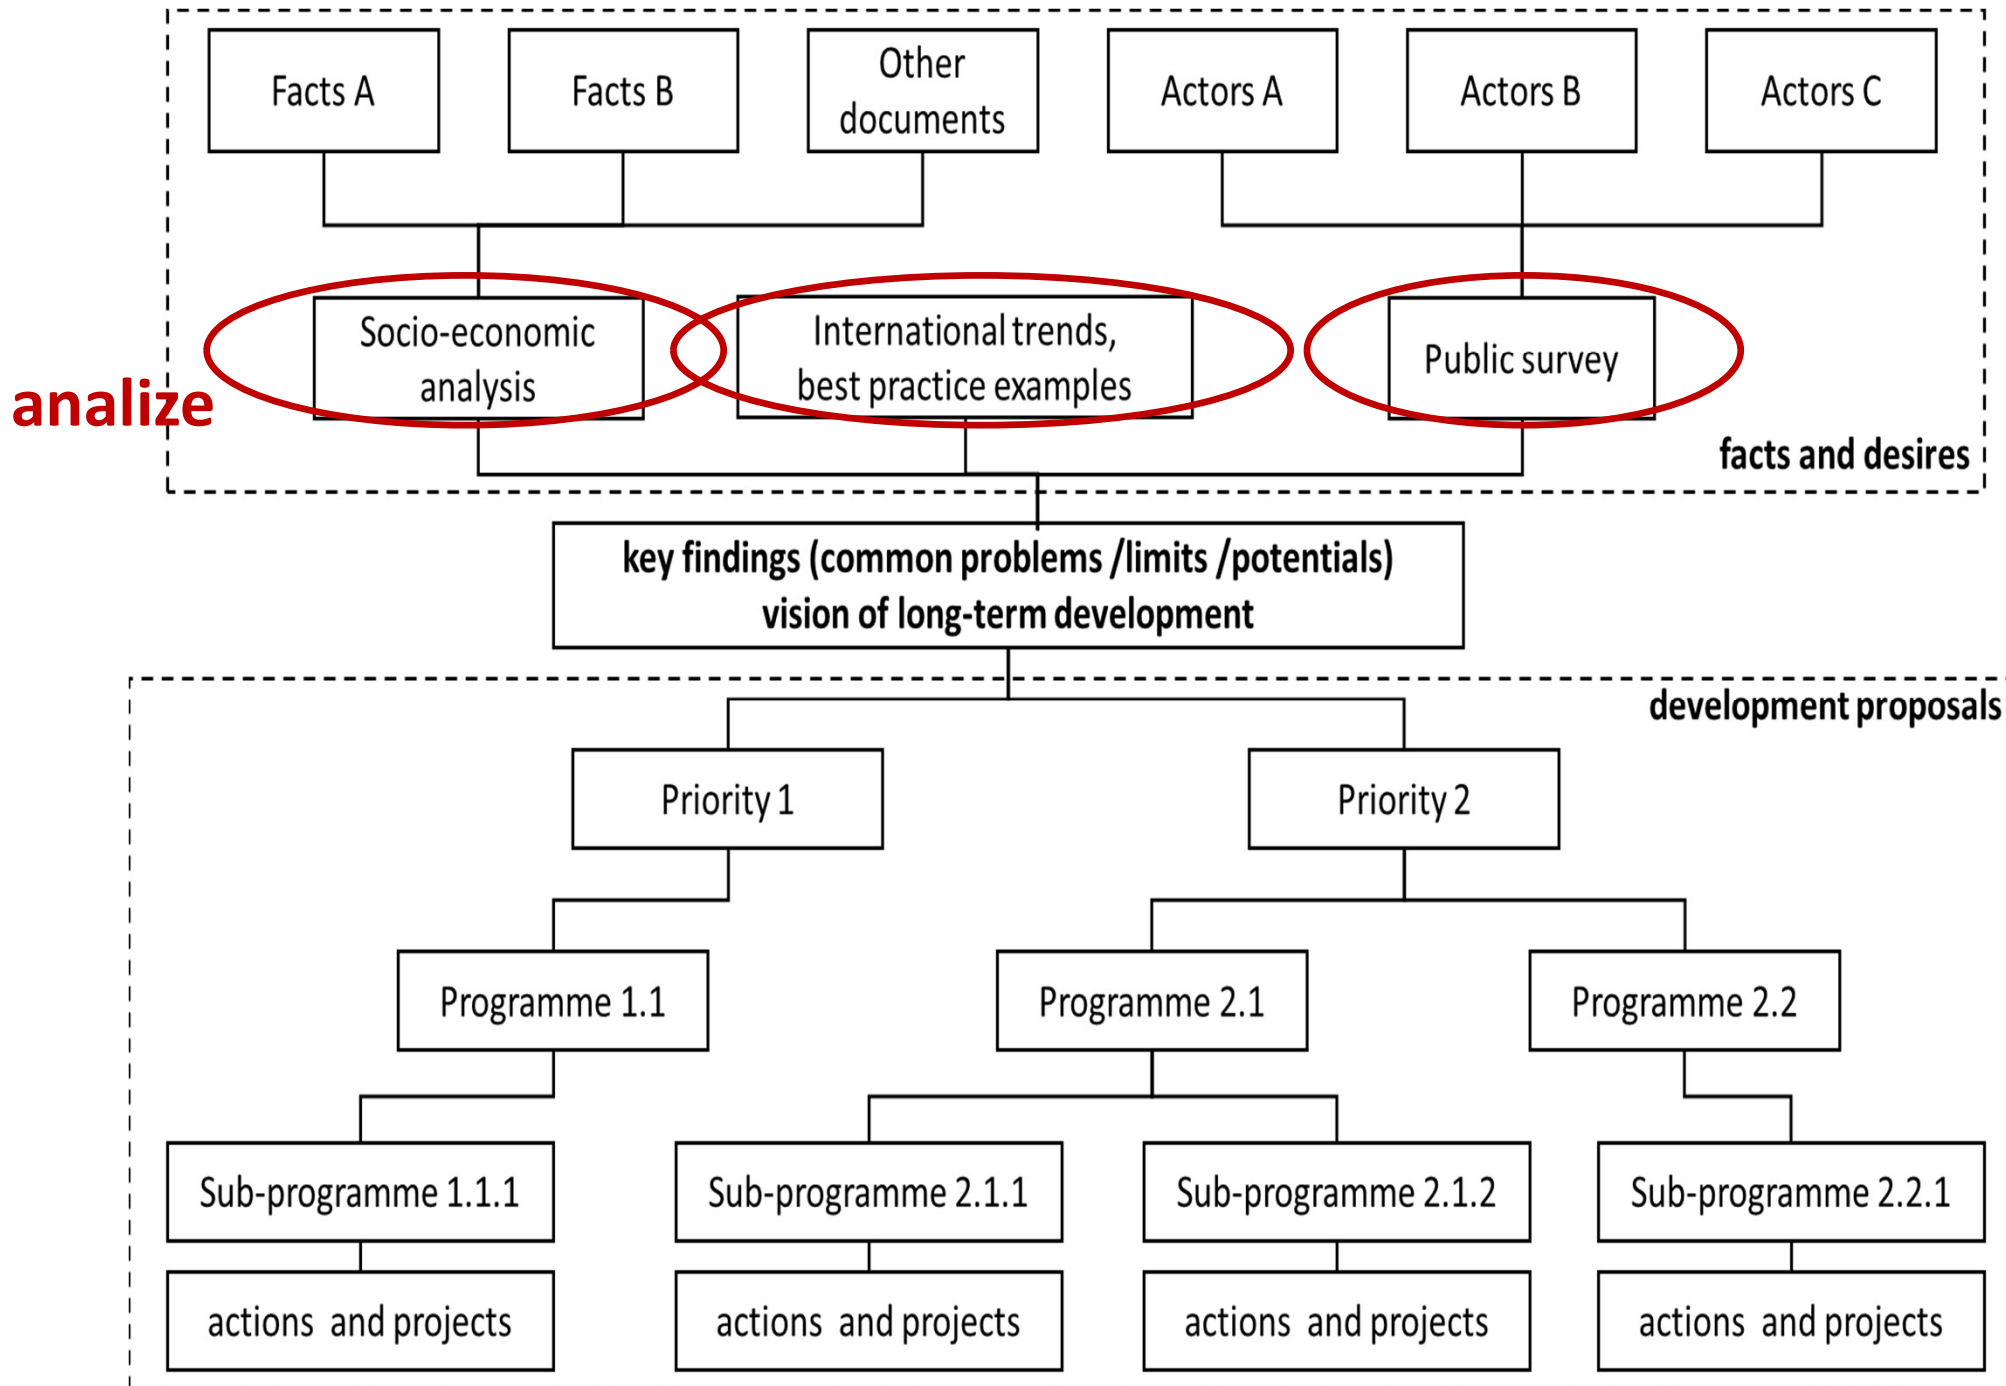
Facts A

Facts B

Other documents

Actors A

Actors B

Actors C

analize

Socio-economic analysis

International trends, best practice examples

Public survey

facts and desires

key findings (common problems /limits /potentials)
vision of long-term development

development proposals

Priority 1

Priority 2

Programme 1.1

Programme 2.1

Programme 2.2

Sub-programme 1.1.1

Sub-programme 2.1.1

Sub-programme 2.1.2

Sub-programme 2.2.1

actions and projects

actions and projects

actions and projects

actions and projects